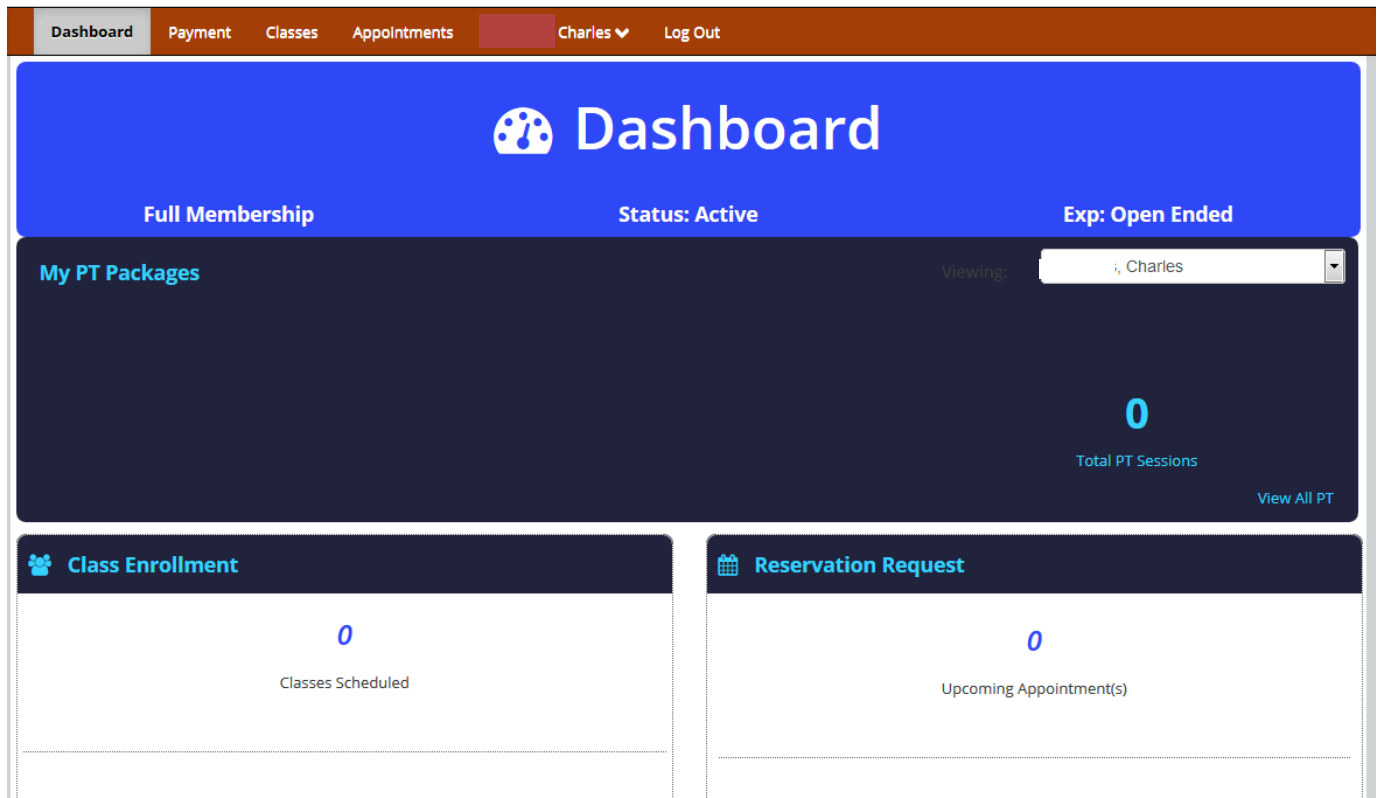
Dashboard Payment Classes Appointments Charles Log Out

Dashboard

Full Membership Status: Active Exp: Open Ended

My PT Packages

Viewing: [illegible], Charles

0
Total PT Sessions

View All PT

Class Enrollment

0
Classes Scheduled

Reservation Request

0
Upcoming Appointment(s)